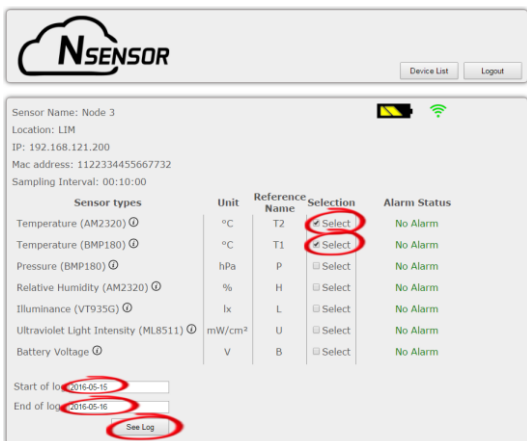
NSENSOR

Device List Logout

Sensor Name: Node 3
Location: LIM
IP: 192.168.121.200
Mac address: 1122334455667732
Sampling Interval: 00:10:00

| Sensor types | Unit | Reference Name | Selection | Alarm Status |
|---|---|---|---|---|
| Temperature (AM2320) ⓘ | °C | T2 | ☑ Select | No Alarm |
| Temperature (BMP180) ⓘ | °C | T1 | ☑ Select | No Alarm |
| Pressure (BMP180) ⓘ | hPa | P | ☐ Select | No Alarm |
| Relative Humidity (AM2320) ⓘ | % | H | ☐ Select | No Alarm |
| Illuminance (VT935G) ⓘ | lx | L | ☐ Select | No Alarm |
| Ultraviolet Light Intensity (ML8511) ⓘ | mW/cm² | U | ☐ Select | No Alarm |
| Battery Voltage ⓘ | V | B | ☐ Select | No Alarm |

Start of log 2016-05-15
End of log 2016-05-16
See Log